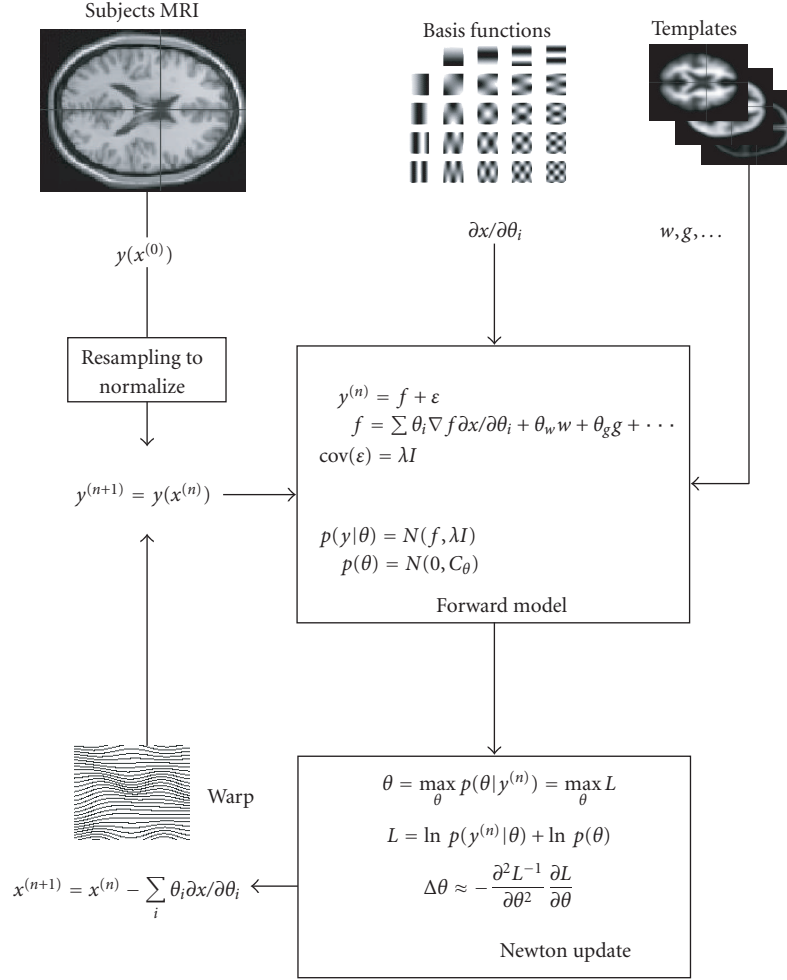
Subjects MRI

Basis functions

Templates

$y(x^{(0)})$

$\partial x/\partial \theta_i$

$w, g, \ldots$

Resampling to normalize

$y^{(n)} = f + \varepsilon$
$f = \sum \theta_i \nabla f \partial x/\partial \theta_i + \theta_w w + \theta_g g + \cdots$
$\text{cov}(\varepsilon) = \lambda I$

$p(y|\theta) = N(f, \lambda I)$
$p(\theta) = N(0, C_\theta)$

Forward model

$y^{(n+1)} = y(x^{(n)})$

Warp

$\theta = \max_\theta p(\theta|y^{(n)}) = \max_\theta L$

$L = \ln\, p(y^{(n)}|\theta) + \ln\, p(\theta)$

$\Delta\theta \approx -\frac{\partial^2 L^{-1}}{\partial \theta^2} \frac{\partial L}{\partial \theta}$

Newton update

$x^{(n+1)} = x^{(n)} - \sum_i \theta_i \partial x/\partial \theta_i$